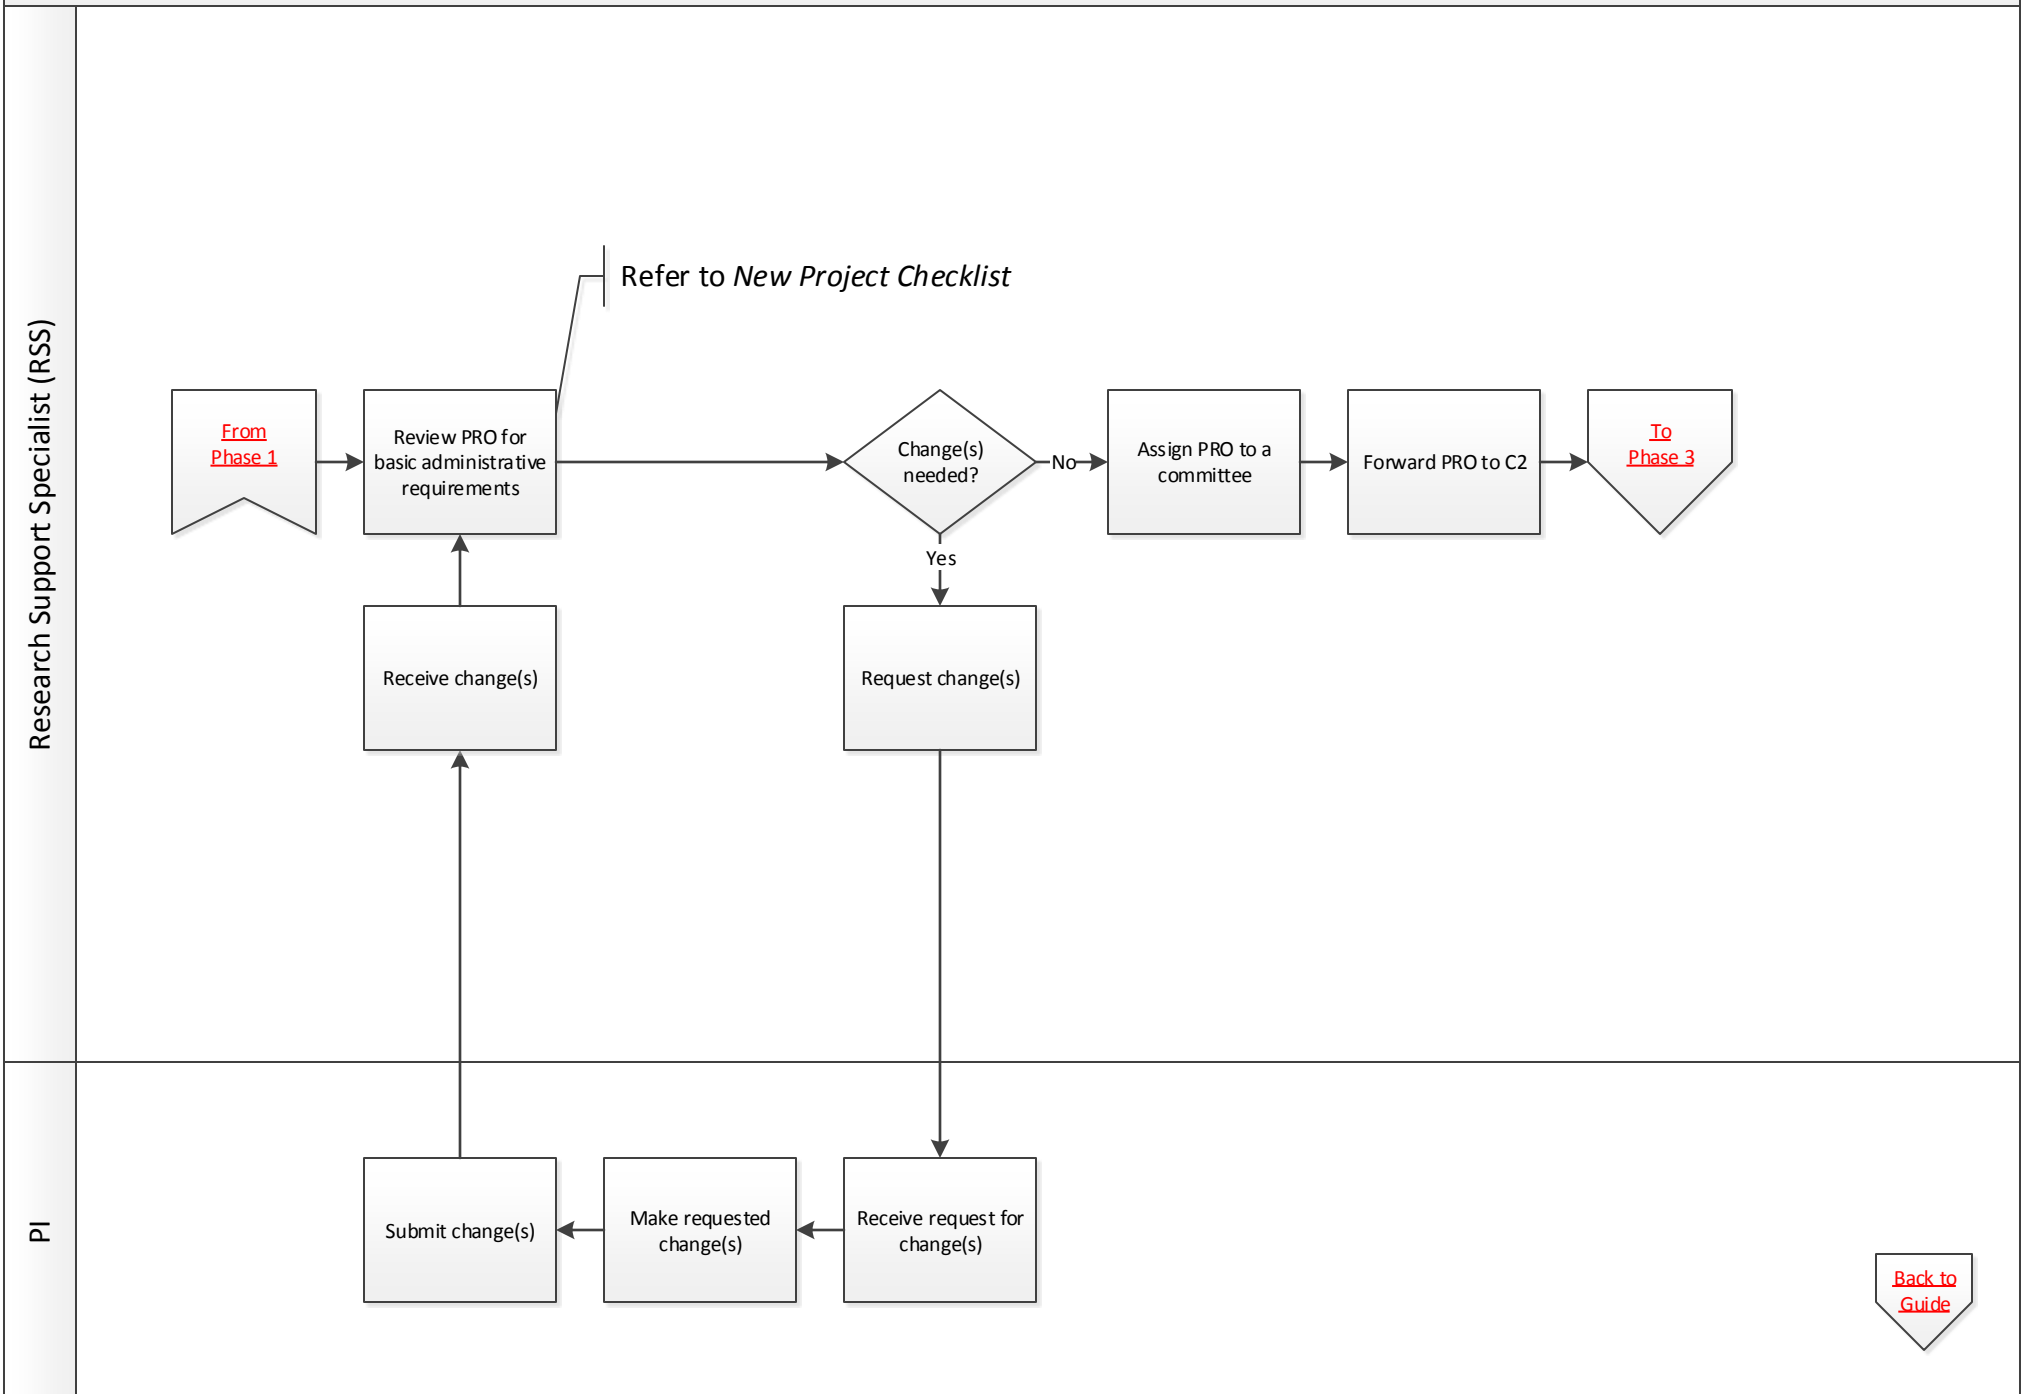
Research Support Specialist (RSS)

Refer to *New Project Checklist*

From Phase 1

Review PRO for basic administrative requirements

Change(s) needed?

No

Assign PRO to a committee

Forward PRO to C2

To Phase 3

Yes

Receive change(s)

Request change(s)

PI

Submit change(s)

Make requested change(s)

Receive request for change(s)

Back to Guide